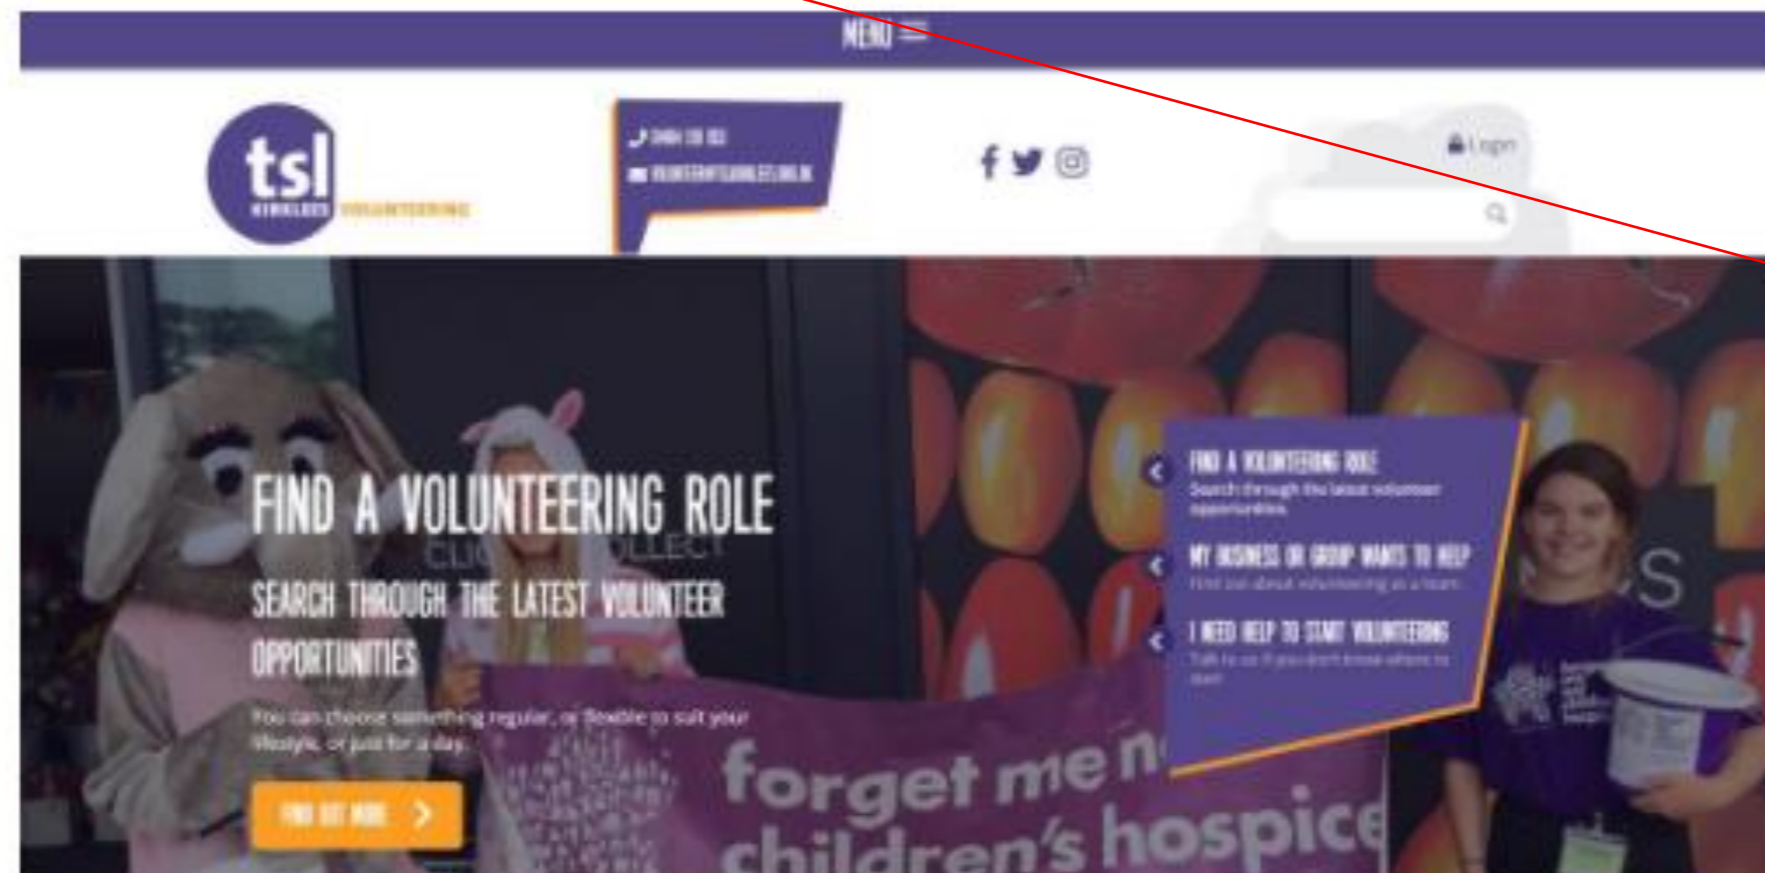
MENU

tsl KIRKLEES VOLUNTEERING

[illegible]
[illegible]

Login

FIND A VOLUNTEERING ROLE

SEARCH THROUGH THE LATEST VOLUNTEER OPPORTUNITIES

You can choose something regular, or flexible to suit your lifestyle, or just for a day.

FIND OUT MORE

FIND A VOLUNTEERING ROLE
Search through the latest volunteer opportunities

MY BUSINESS OR GROUP WANTS TO HELP
Find out about volunteering as a team

I NEED HELP TO START VOLUNTEERING
Talk to us if you don't know where to start

forget me n
children's hospice